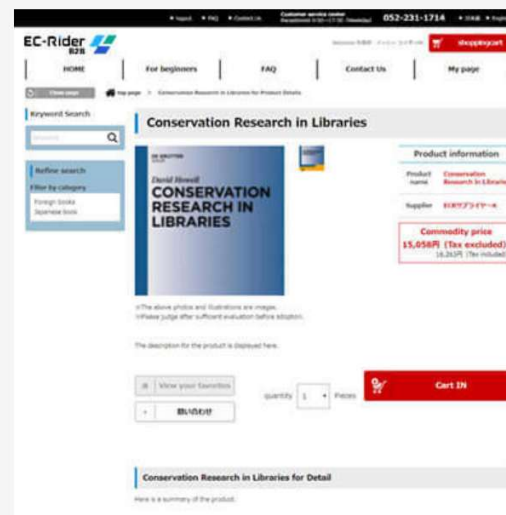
Customer service center 052-231-1714

EC-Rider B2B

HOME | For beginners | FAQ | Contact Us | My page

Keyword Search

Refine search
Filter by category
Foreign books
Japanese book

Conservation Research in Libraries

DE GRUYTER
David Howell
CONSERVATION RESEARCH IN LIBRARIES

Product information
Product name Conservation Research in Libraries
Supplier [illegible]

Commodity price
15,058円 (Tax excluded)
16,263円 (Tax included)

※The above photos and illustrations are images.
※Please judge after sufficient evaluation before adoption.

The description for the product is displayed here.

View your favorites
問い合わせ

quantity 1 Pieces
Cart IN

Conservation Research in Libraries for Detail

Here is a summary of the product.